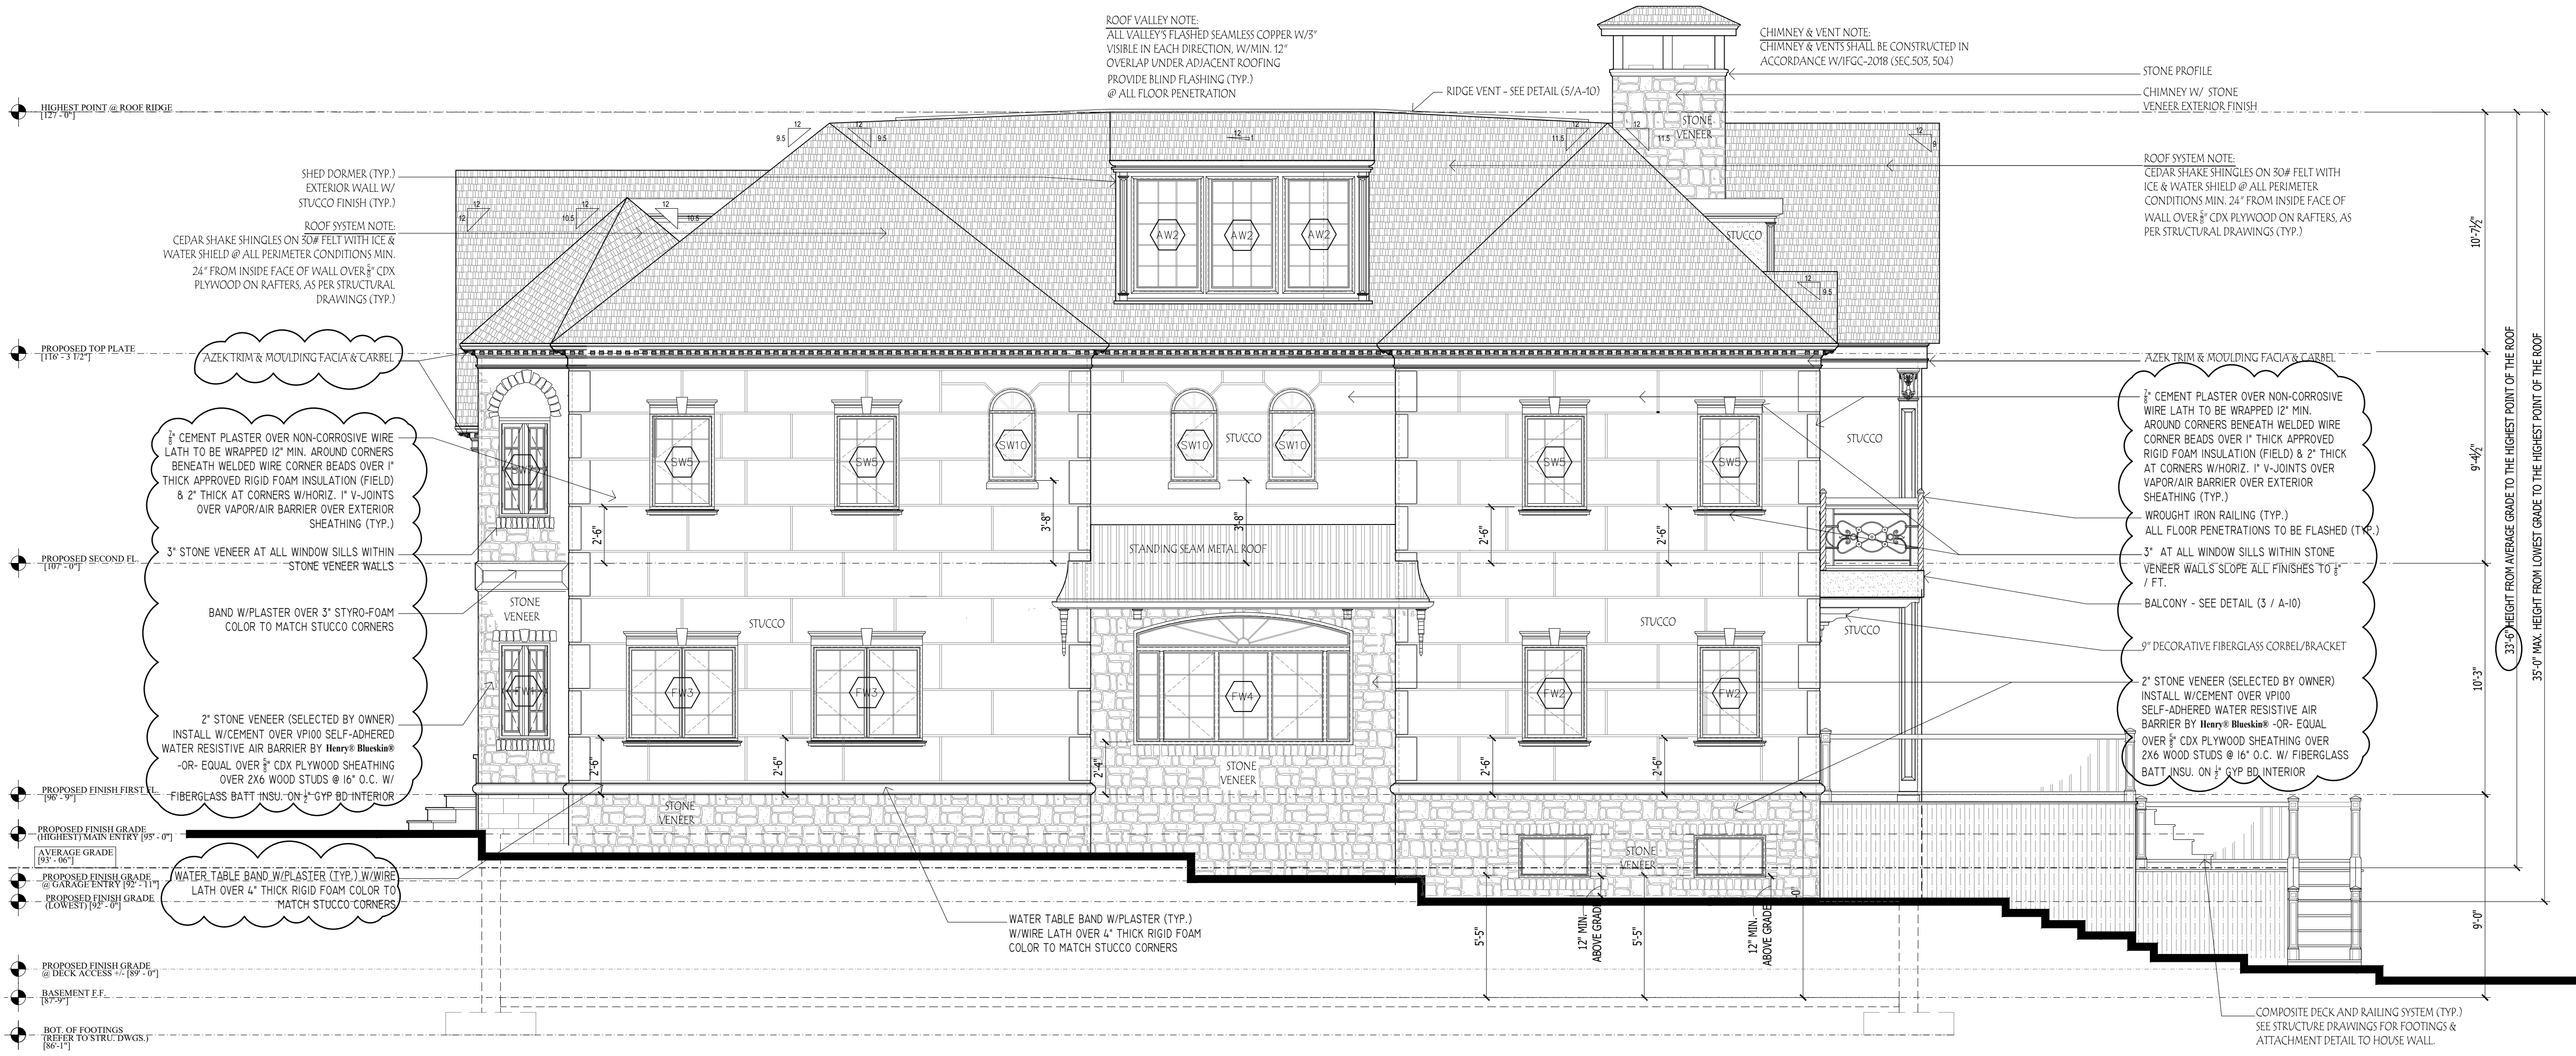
ROOF VALLEY NOTE:
ALL VALLEY'S FLASHED SEAMLESS COPPER W/3" VISIBLE IN EACH DIRECTION, W/MIN. 12" OVERLAP UNDER ADJACENT ROOFING
PROVIDE BLIND FLASHING (TYP.) @ ALL FLOOR PENETRATION

CHIMNEY & VENT NOTE:
CHIMNEY & VENTS SHALL BE CONSTRUCTED IN ACCORDANCE W/IFGC-2018 (SEC.503, 504)

STONE PROFILE

RIDGE VENT - SEE DETAIL (5/A-10)

CHIMNEY W/ STONE VENEER EXTERIOR FINISH

HIGHEST POINT @ ROOF RIDGE
[127' - 0"]

12
9.5
12
9.5
12
1
12
11.5
12
11.5
12
9

STONE VENEER

SHED DORMER (TYP.) EXTERIOR WALL W/ STUCCO FINISH (TYP.)

ROOF SYSTEM NOTE:
CEDAR SHAKE SHINGLES ON 30# FELT WITH ICE & WATER SHIELD @ ALL PERIMETER CONDITIONS MIN. 24" FROM INSIDE FACE OF WALL OVER $\frac{5}{8}$" CDX PLYWOOD ON RAFTERS, AS PER STRUCTURAL DRAWINGS (TYP.)

ROOF SYSTEM NOTE:
CEDAR SHAKE SHINGLES ON 30# FELT WITH ICE & WATER SHIELD @ ALL PERIMETER CONDITIONS MIN. 24" FROM INSIDE FACE OF WALL OVER $\frac{5}{8}$" CDX PLYWOOD ON RAFTERS, AS PER STRUCTURAL DRAWINGS (TYP.)

12
12
10.5
12
10.5
12
9.5

AW2
AW2
AW2

STUCCO

10'-7$\frac{1}{2}$"

PROPOSED TOP PLATE
[116' - 3 1/2"]

AZEK TRIM & MOULDING FACIA & CARBEL

AZEK TRIM & MOULDING FACIA & CARBEL

$\frac{7}{8}$" CEMENT PLASTER OVER NON-CORROSIVE WIRE LATH TO BE WRAPPED 12" MIN. AROUND CORNERS BENEATH WELDED WIRE CORNER BEADS OVER 1" THICK APPROVED RIGID FOAM INSULATION (FIELD) & 2" THICK AT CORNERS W/HORIZ. 1" V-JOINTS OVER VAPOR/AIR BARRIER OVER EXTERIOR SHEATHING (TYP.)

$\frac{7}{8}$" CEMENT PLASTER OVER NON-CORROSIVE WIRE LATH TO BE WRAPPED 12" MIN. AROUND CORNERS BENEATH WELDED WIRE CORNER BEADS OVER 1" THICK APPROVED RIGID FOAM INSULATION (FIELD) & 2" THICK AT CORNERS W/HORIZ. 1" V-JOINTS OVER VAPOR/AIR BARRIER OVER EXTERIOR SHEATHING (TYP.)

SW7
SW5
SW5
SW10
SW10
STUCCO
SW10
SW5
SW5
STUCCO

9'-4$\frac{1}{2}$"

3'-8"
3'-8"
2'-6"
2'-6"
2'-6"

WROUGHT IRON RAILING (TYP.)
ALL FLOOR PENETRATIONS TO BE FLASHED (TYP.)

STANDING SEAM METAL ROOF

PROPOSED SECOND FL.
[107' - 0"]

3" STONE VENEER AT ALL WINDOW SILLS WITHIN STONE VENEER WALLS

3" AT ALL WINDOW SILLS WITHIN STONE VENEER WALLS SLOPE ALL FINISHES TO $\frac{1}{8}$" / FT.

STONE VENEER

BAND W/PLASTER OVER 3" STYRO-FOAM COLOR TO MATCH STUCCO CORNERS

BALCONY - SEE DETAIL (3 / A-10)

STUCCO
STUCCO
STUCCO

9" DECORATIVE FIBERGLASS CORBEL/BRACKET

33'-6" HEIGHT FROM AVERAGE GRADE TO THE HIGHEST POINT OF THE ROOF
35'-0" MAX. HEIGHT FROM LOWEST GRADE TO THE HIGHEST POINT OF THE ROOF

FW4
FW3
FW3
FW4
FW2
FW2

10'-3"

2" STONE VENEER (SELECTED BY OWNER) INSTALL W/CEMENT OVER VP100 SELF-ADHERED WATER RESISTIVE AIR BARRIER BY Henry® Blueskin® -OR- EQUAL OVER $\frac{5}{8}$" CDX PLYWOOD SHEATHING OVER 2X6 WOOD STUDS @ 16" O.C. W/ FIBERGLASS BATT INSU. ON $\frac{1}{2}$" GYP BD INTERIOR

2" STONE VENEER (SELECTED BY OWNER) INSTALL W/CEMENT OVER VP100 SELF-ADHERED WATER RESISTIVE AIR BARRIER BY Henry® Blueskin® -OR- EQUAL OVER $\frac{5}{8}$" CDX PLYWOOD SHEATHING OVER 2X6 WOOD STUDS @ 16" O.C. W/ FIBERGLASS BATT INSU. ON $\frac{1}{2}$" GYP BD INTERIOR

2'-6"
2'-6"
2'-4"
2'-6"
2'-6"

STONE VENEER
STONE VENEER
STONE VENEER

PROPOSED FINISH FIRST FL.
[96' - 9"]

PROPOSED FINISH GRADE (HIGHEST) MAIN ENTRY [95' - 0"]

AVERAGE GRADE
[93' - 06"]

PROPOSED FINISH GRADE @ GARAGE ENTRY [92' - 11"]

PROPOSED FINISH GRADE (LOWEST) [92' - 0"]

WATER TABLE BAND W/PLASTER (TYP.) W/WIRE LATH OVER 4" THICK RIGID FOAM COLOR TO MATCH STUCCO CORNERS

WATER TABLE BAND W/PLASTER (TYP.) W/WIRE LATH OVER 4" THICK RIGID FOAM COLOR TO MATCH STUCCO CORNERS

5'-5"
12" MIN. ABOVE GRADE
5'-5"
12" MIN. ABOVE GRADE

9'-0"

PROPOSED FINISH GRADE @ DECK ACCESS +/- [89' - 0"]

BASEMENT F.F.
[87'-9"]

BOT. OF FOOTINGS (REFER TO STRU. DWGS.) [86'-1"]

COMPOSITE DECK AND RAILING SYSTEM (TYP.) SEE STRUCTURE DRAWINGS FOR FOOTINGS & ATTACHMENT DETAIL TO HOUSE WALL.